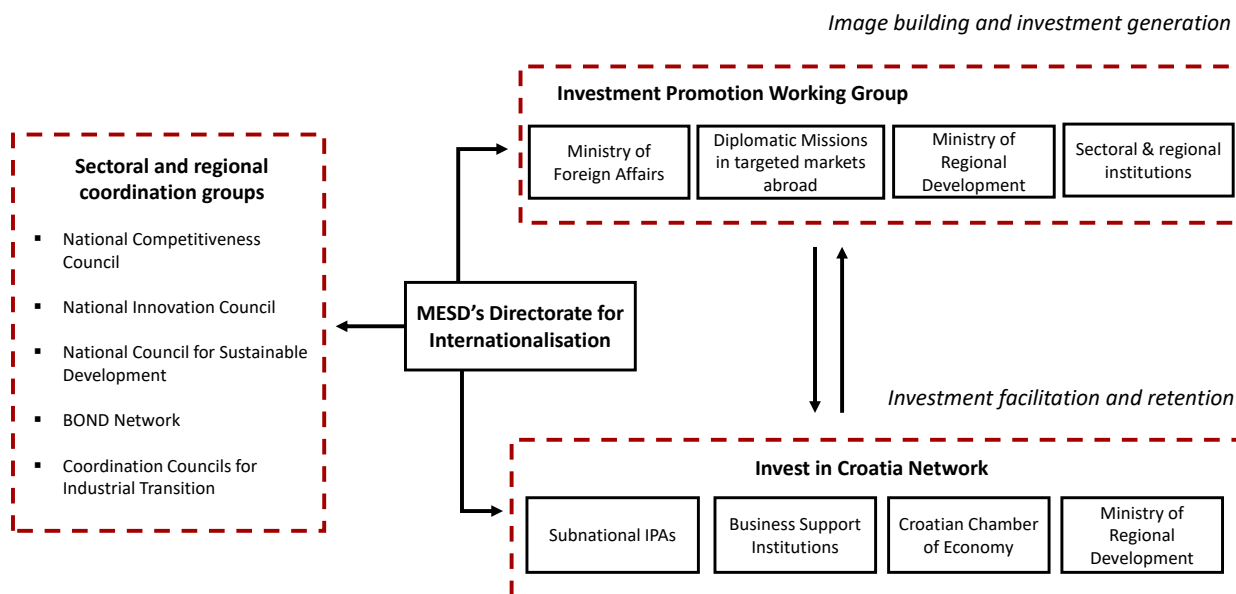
Sectoral and regional coordination groups

- National Competitiveness Council
- National Innovation Council
- National Council for Sustainable Development
- BOND Network
- Coordination Councils for Industrial Transition

MESD's Directorate for Internationalisation

Image building and investment generation

Investment Promotion Working Group

Ministry of Foreign Affairs

Diplomatic Missions in targeted markets abroad

Ministry of Regional Development

Sectoral & regional institutions

Investment facilitation and retention

Invest in Croatia Network

Subnational IPAs

Business Support Institutions

Croatian Chamber of Economy

Ministry of Regional Development